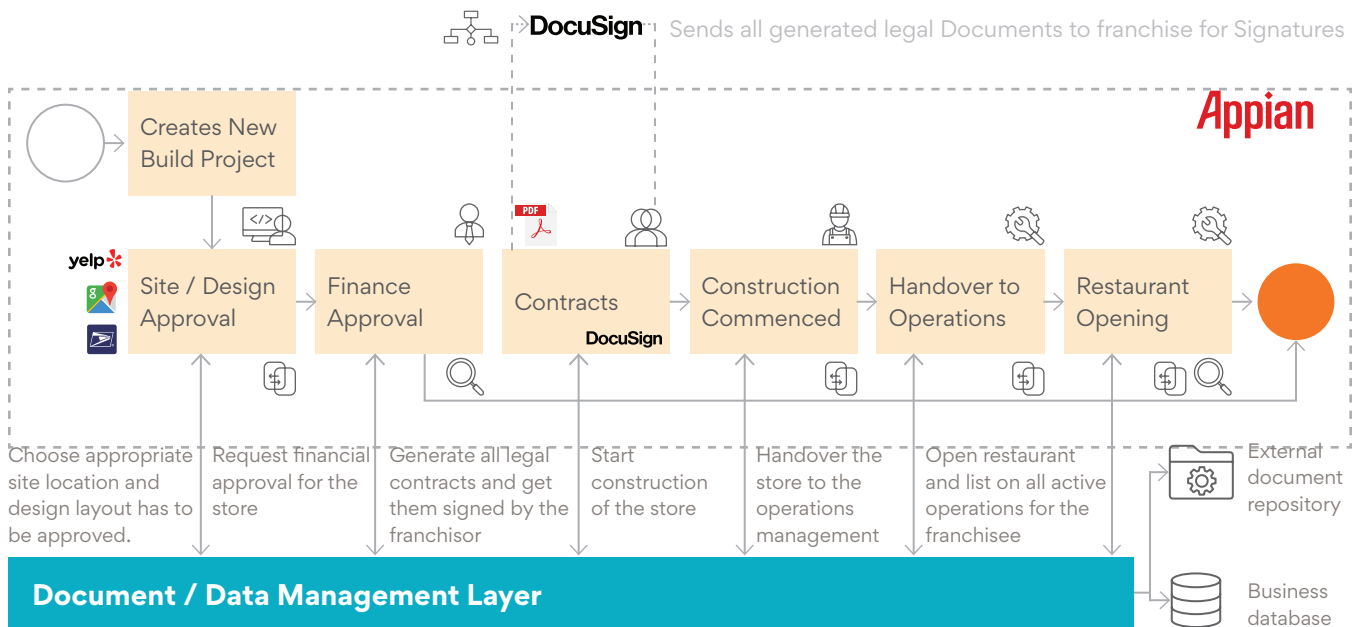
DocuSign Sends all generated legal Documents to franchise for Signatures

Appian

Creates New Build Project

yelp

Site / Design Approval

Finance Approval

PDF

Contracts DocuSign

Construction Commenced

Handover to Operations

Restaurant Opening

Choose appropriate site location and design layout has to be approved.

Request financial approval for the store

Generate all legal contracts and get them signed by the franchisor

Start construction of the store

Handover the store to the operations management

Open restaurant and list on all active operations for the franchisee

External document repository

Document / Data Management Layer

Business database